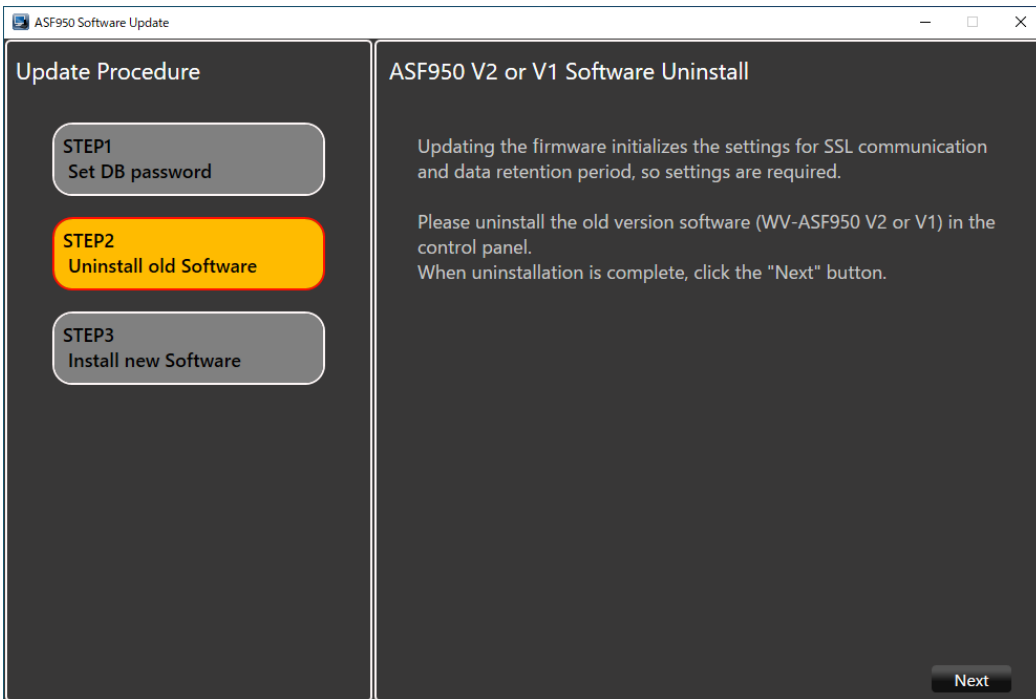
ASF950 Software Update

Update Procedure

STEP1
Set DB password

STEP2
Uninstall old Software

STEP3
Install new Software

ASF950 V2 or V1 Software Uninstall

Updating the firmware initializes the settings for SSL communication and data retention period, so settings are required.

Please uninstall the old version software (WV-ASF950 V2 or V1) in the control panel.
When uninstallation is complete, click the "Next" button.

Next